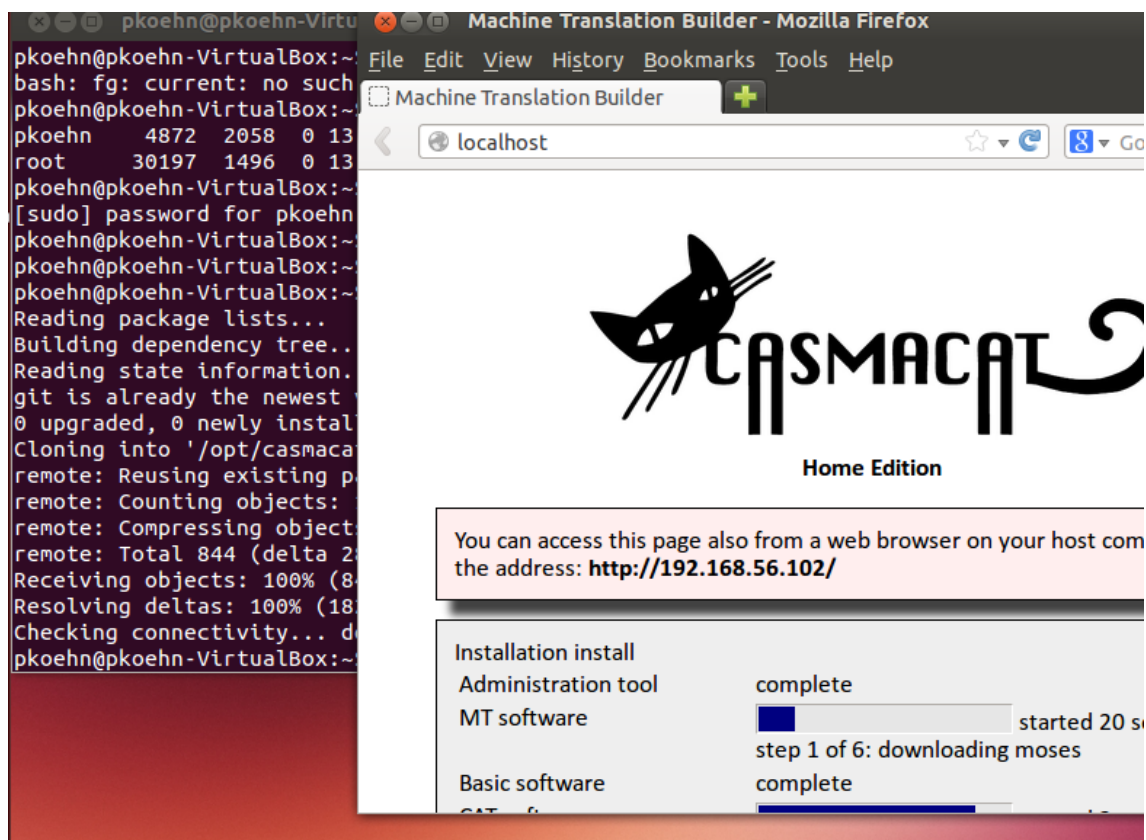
pkoehn@pkoehn-Virtu

pkoehn@pkoehn-VirtualBox:~
bash: fg: current: no such
pkoehn@pkoehn-VirtualBox:~
pkoehn 4872 2058 0 13
root 30197 1496 0 13
pkoehn@pkoehn-VirtualBox:~
[sudo] password for pkoehn
pkoehn@pkoehn-VirtualBox:~
pkoehn@pkoehn-VirtualBox:~
pkoehn@pkoehn-VirtualBox:~
Reading package lists...
Building dependency tree..
Reading state information.
git is already the newest
0 upgraded, 0 newly instal
Cloning into '/opt/casmaca
remote: Reusing existing p
remote: Counting objects:
remote: Compressing object
remote: Total 844 (delta 2
Receiving objects: 100% (8
Resolving deltas: 100% (1
Checking connectivity... d
pkoehn@pkoehn-VirtualBox:~

Machine Translation Builder - Mozilla Firefox

File Edit View History Bookmarks Tools Help

Machine Translation Builder

localhost

Go

CASMACAT

Home Edition

You can access this page also from a web browser on your host com the address: **http://192.168.56.102/**

Installation install

| | |
|---|---|
| Administration tool | complete |
| MT software | started 20 s |
| | step 1 of 6: downloading moses |
| Basic software | complete |
| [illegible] | |